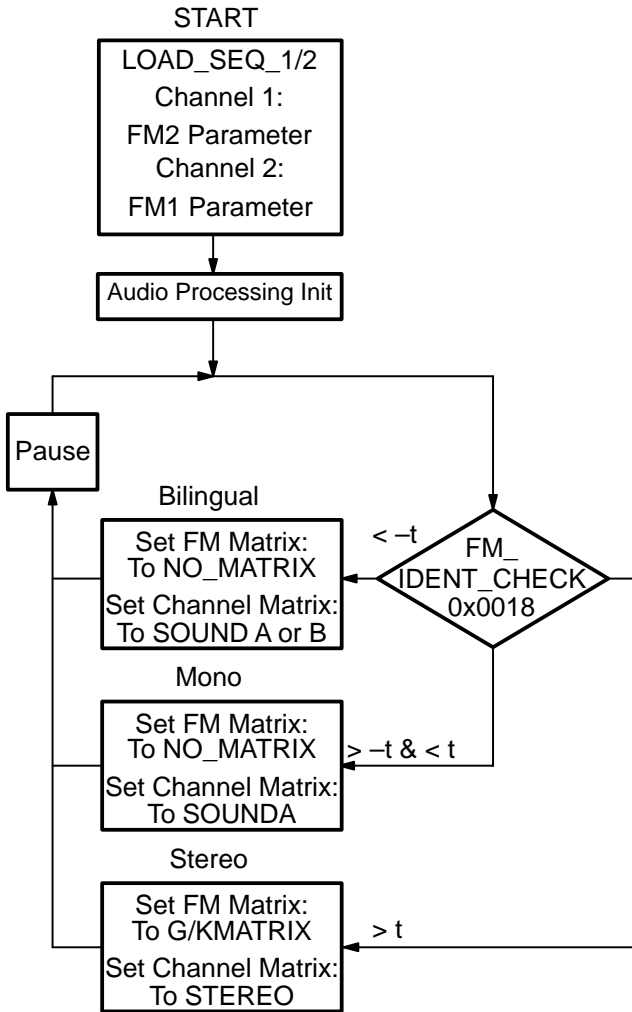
START

LOAD_SEQ_1/2
Channel 1:
FM2 Parameter
Channel 2:
FM1 Parameter

Audio Processing Init

Pause

FM_
IDENT_CHECK
0x0018

< –t

Bilingual

Set FM Matrix:
To NO_MATRIX
Set Channel Matrix:
To SOUND A or B

Mono

Set FM Matrix:
To NO_MATRIX
Set Channel Matrix:
To SOUNDA

> –t & < t

Stereo

Set FM Matrix:
To G/KMATRIX
Set Channel Matrix:
To STEREO

> t